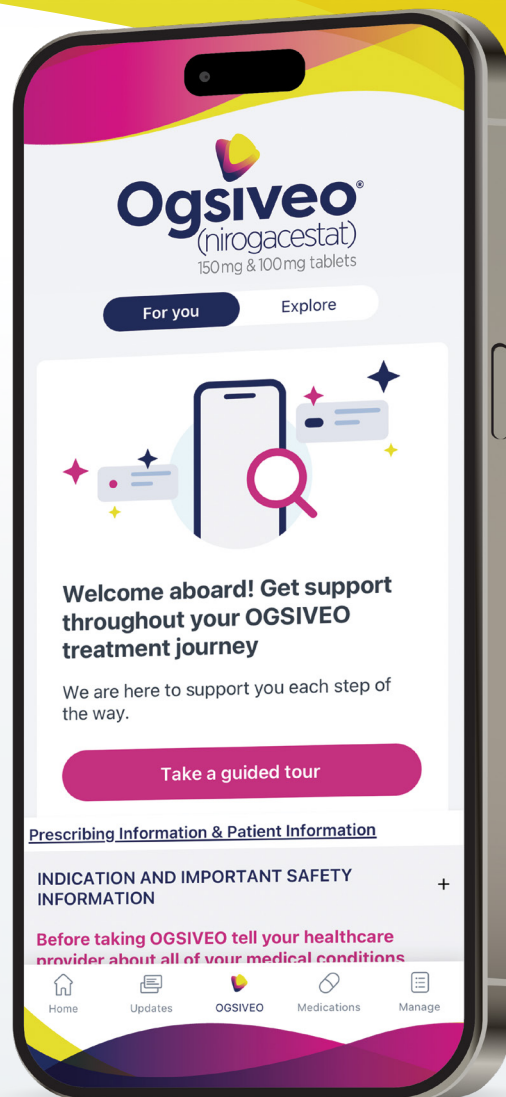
Ogsiveo®
(nirogacestat)
150 mg & 100 mg tablets

For you
Explore

Welcome aboard! Get support throughout your OGSIVEO treatment journey

We are here to support you each step of the way.

Take a guided tour

Prescribing Information & Patient Information

INDICATION AND IMPORTANT SAFETY INFORMATION
+

Before taking OGSIVEO tell your healthcare provider about all of your medical conditions

Home
Updates
OGSIVEO
Medications
Manage